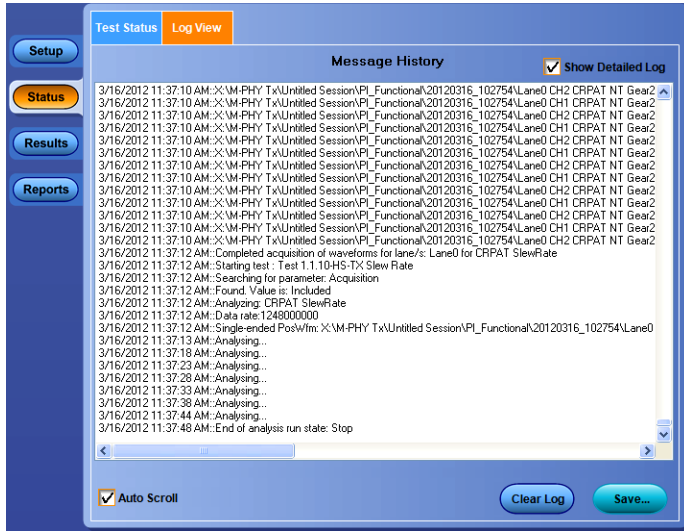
Setup
Status
Results
Reports

Test Status Log View

Message History
Show Detailed Log

3/16/2012 11:37:10 AM::X:\M-PHY Tx\Untitled Session\PI_Functional\20120316_102754\Lane0 CH2 CRPAT NT Gear2
3/16/2012 11:37:10 AM::X:\M-PHY Tx\Untitled Session\PI_Functional\20120316_102754\Lane0 CH1 CRPAT NT Gear2
3/16/2012 11:37:10 AM::X:\M-PHY Tx\Untitled Session\PI_Functional\20120316_102754\Lane0 CH2 CRPAT NT Gear2
3/16/2012 11:37:10 AM::X:\M-PHY Tx\Untitled Session\PI_Functional\20120316_102754\Lane0 CH1 CRPAT NT Gear2
3/16/2012 11:37:10 AM::X:\M-PHY Tx\Untitled Session\PI_Functional\20120316_102754\Lane0 CH2 CRPAT NT Gear2
3/16/2012 11:37:10 AM::X:\M-PHY Tx\Untitled Session\PI_Functional\20120316_102754\Lane0 CH1 CRPAT NT Gear2
3/16/2012 11:37:10 AM::X:\M-PHY Tx\Untitled Session\PI_Functional\20120316_102754\Lane0 CH2 CRPAT NT Gear2
3/16/2012 11:37:10 AM::X:\M-PHY Tx\Untitled Session\PI_Functional\20120316_102754\Lane0 CH1 CRPAT NT Gear2
3/16/2012 11:37:10 AM::X:\M-PHY Tx\Untitled Session\PI_Functional\20120316_102754\Lane0 CH2 CRPAT NT Gear2
3/16/2012 11:37:10 AM::X:\M-PHY Tx\Untitled Session\PI_Functional\20120316_102754\Lane0 CH1 CRPAT NT Gear2
3/16/2012 11:37:10 AM::X:\M-PHY Tx\Untitled Session\PI_Functional\20120316_102754\Lane0 CH2 CRPAT NT Gear2
3/16/2012 11:37:10 AM::X:\M-PHY Tx\Untitled Session\PI_Functional\20120316_102754\Lane0 CH1 CRPAT NT Gear2
3/16/2012 11:37:10 AM::X:\M-PHY Tx\Untitled Session\PI_Functional\20120316_102754\Lane0 CH2 CRPAT NT Gear2
3/16/2012 11:37:10 AM::Completed acquisition of waveforms for lane/s: Lane0 for CRPAT SlewRate
3/16/2012 11:37:12 AM::Starting test : Test 1.1.10-HS-TX Slew Rate
3/16/2012 11:37:12 AM::Searching for parameter: Acquisition
3/16/2012 11:37:12 AM::Found. Value is: Included
3/16/2012 11:37:12 AM::Analyzing: CRPAT SlewRate
3/16/2012 11:37:12 AM::Data rate:1248000000
3/16/2012 11:37:12 AM::Single-ended PosWfm: X:\M-PHY Tx\Untitled Session\PI_Functional\20120316_102754\Lane0
3/16/2012 11:37:13 AM::Analysing...
3/16/2012 11:37:18 AM::Analysing...
3/16/2012 11:37:23 AM::Analysing...
3/16/2012 11:37:28 AM::Analysing...
3/16/2012 11:37:33 AM::Analysing...
3/16/2012 11:37:38 AM::Analysing...
3/16/2012 11:37:44 AM::Analysing...
3/16/2012 11:37:48 AM::End of analysis run state: Stop

Auto Scroll
Clear Log
Save...